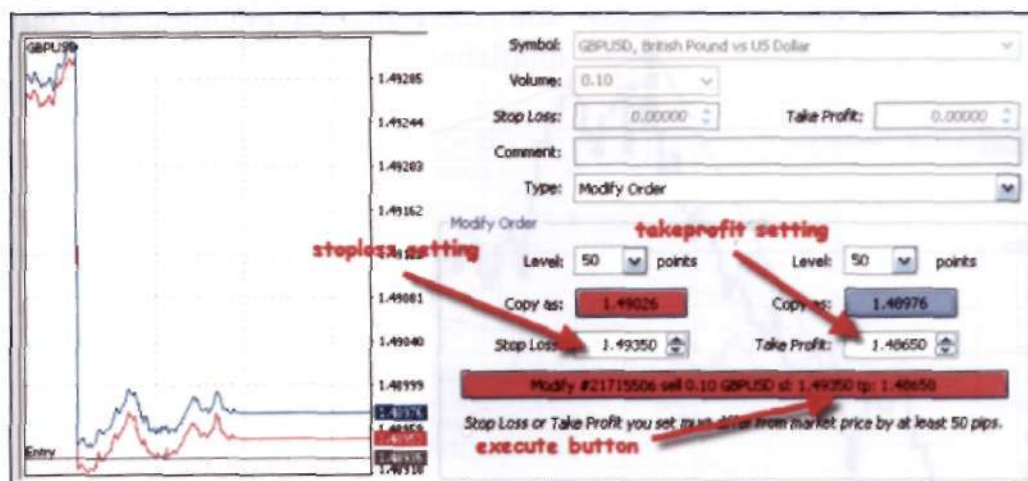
GBPUSD

1.49285
1.49244
1.49203
1.49162
1.49081
1.49040
1.48999
Entry

Symbol: GBPUSD, British Pound vs US Dollar
Volume: 0.10
Stop Loss: 0.00000
Take Profit: 0.00000
Comment:
Type: Modify Order

Modify Order

stoploss setting

takeprofit setting

Level: 50 points
Level: 50 points

Copy as: 1.49026
Copy as: 1.48976

Stop Loss: 1.49350
Take Profit: 1.48650

Modify #21715506 sell 0.10 GBPUSD sl: 1.49350 tp: 1.48650

Stop Loss or Take Profit you set must differ from market price by at least 50 pips.

execute button